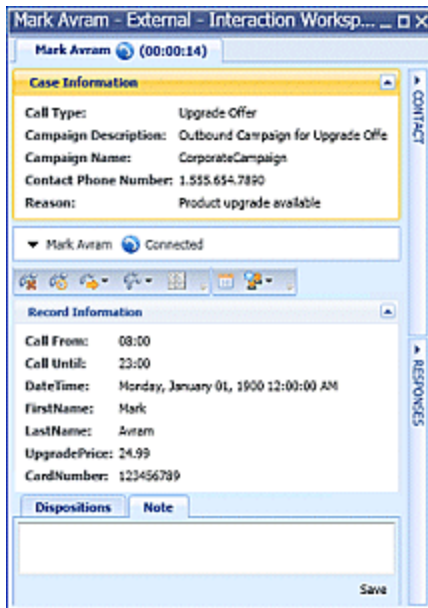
Mark Avram - External - Interaction Worksp...

Mark Avram (00:00:14)

Case Information

| | |
|---|---|
| Call Type: | Upgrade Offer |
| Campaign Description: | Outbound Campaign for Upgrade Offe |
| Campaign Name: | CorporateCampaign |
| Contact Phone Number: | 1.555.654.7890 |
| Reason: | Product upgrade available |

CONTACT

Mark Avram Connected

Record Information

| | |
|---|---|
| Call From: | 08:00 |
| Call Until: | 23:00 |
| DateTime: | Monday, January 01, 1900 12:00:00 AM |
| FirstName: | Mark |
| LastName: | Avram |
| UpgradePrice: | 24.99 |
| CardNumber: | 123456789 |

RESPONSES

Dispositions Note

Save